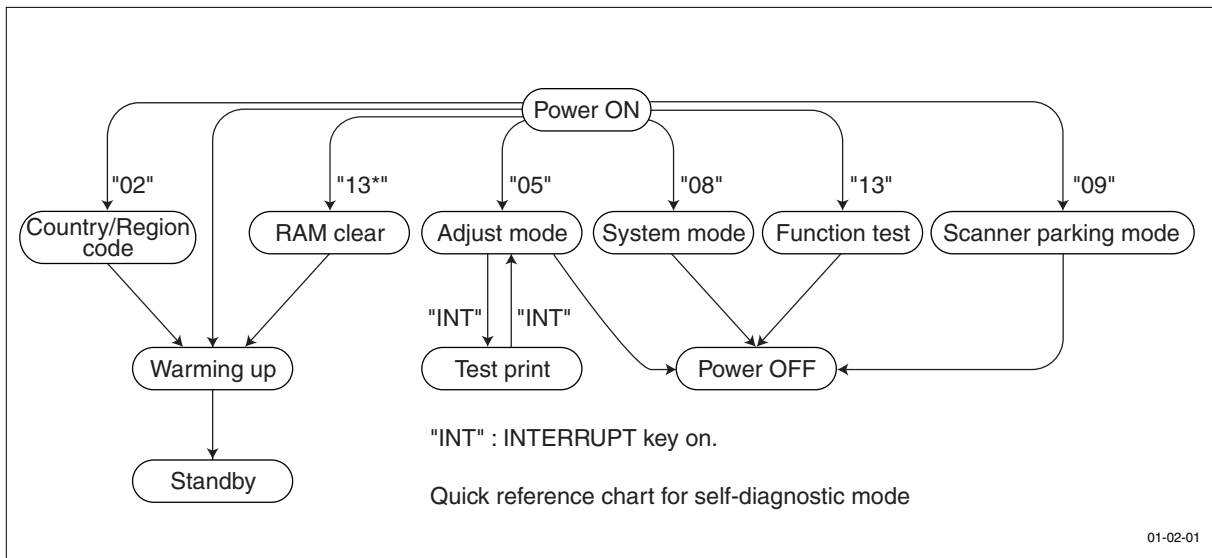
Power ON

"02"

"13*"

"05"

"08"

"13"

"09"

Country/Region code

RAM clear

Adjust mode

System mode

Function test

Scanner parking mode

"INT"

"INT"

Warming up

Test print

Power OFF

Standby

"INT" : INTERRUPT key on.

Quick reference chart for self-diagnostic mode

01-02-01